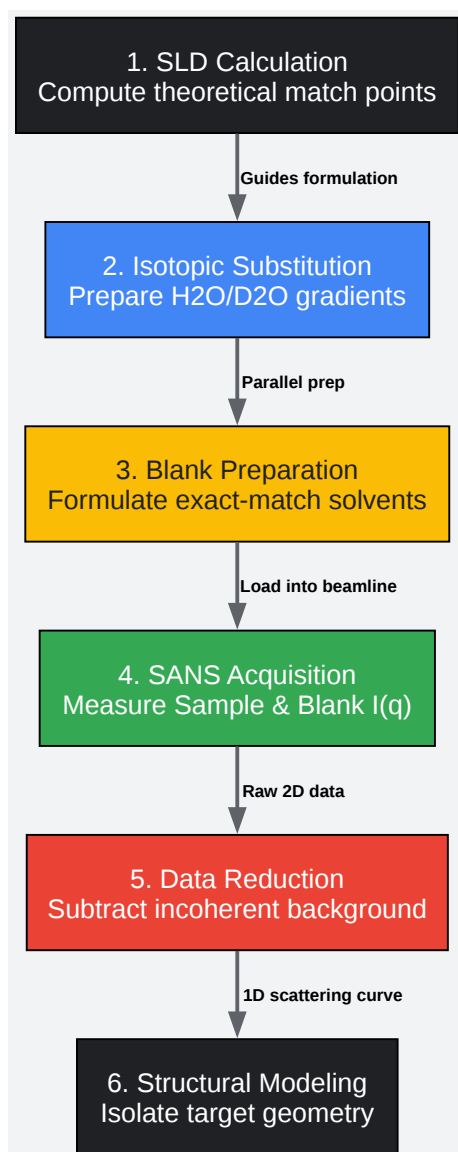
1. SLD Calculation
Compute theoretical match points

Guides formulation

2. Isotopic Substitution
Prepare H2O/D2O gradients

Parallel prep

3. Blank Preparation
Formulate exact-match solvents

Load into beamline

4. SANS Acquisition
Measure Sample & Blank I(q)

Raw 2D data

5. Data Reduction
Subtract incoherent background

1D scattering curve

6. Structural Modeling
Isolate target geometry